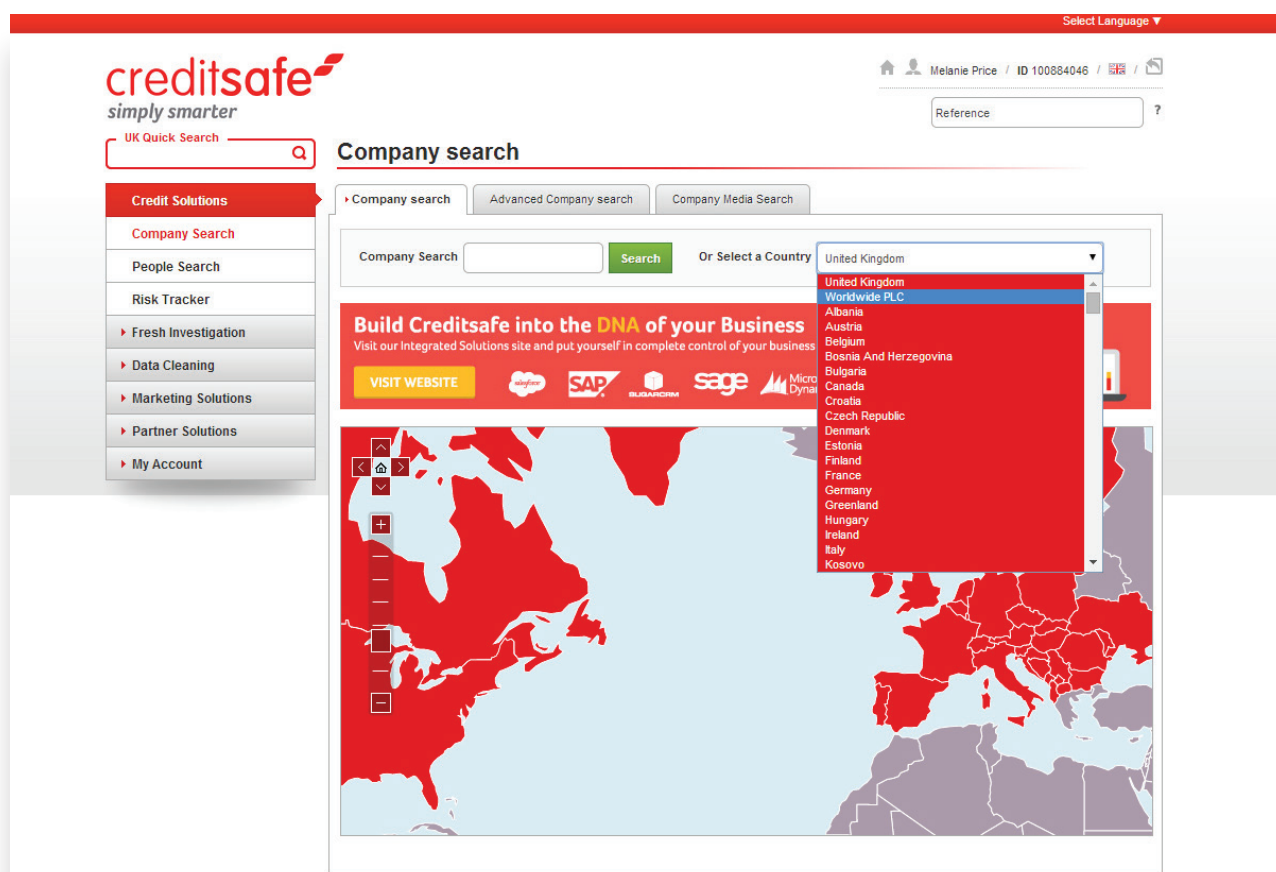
Select Language ▼

creditsafe
simply smarter

Melanie Price / ID 100884046 /

Reference ?

UK Quick Search

Company search

Credit Solutions
Company Search
People Search
Risk Tracker
Fresh Investigation
Data Cleaning
Marketing Solutions
Partner Solutions
My Account

Company search | Advanced Company search | Company Media Search

Company Search Search Or Select a Country United Kingdom

United Kingdom
Worldwide PLC
Albania
Austria
Belgium
Bosnia And Herzegovina
Bulgaria
Canada
Croatia
Czech Republic
Denmark
Estonia
Finland
France
Germany
Greenland
Hungary
Ireland
Italy
Kosovo

Build Creditsafe into the DNA of your Business
Visit our Integrated Solutions site and put yourself in complete control of your business

VISIT WEBSITE

salesforce SAP SUGARCRM sage Micro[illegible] Dyna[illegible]